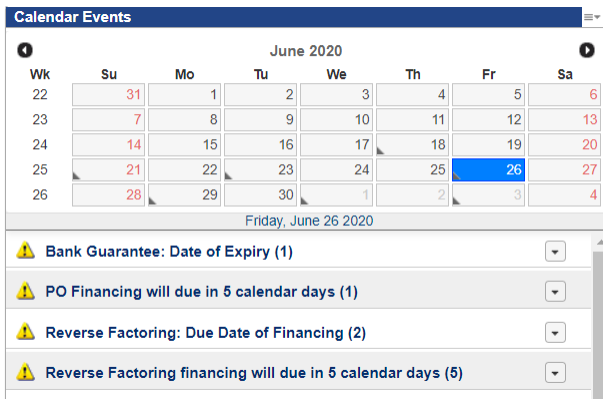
Calendar Events

June 2020

| Wk | Su | Mo | Tu | We | Th | Fr | Sa |
|---|---|---|---|---|---|---|---|
| 22 | 31 | 1 | 2 | 3 | 4 | 5 | 6 |
| 23 | 7 | 8 | 9 | 10 | 11 | 12 | 13 |
| 24 | 14 | 15 | 16 | 17 | 18 | 19 | 20 |
| 25 | 21 | 22 | 23 | 24 | 25 | 26 | 27 |
| 26 | 28 | 29 | 30 | 1 | 2 | 3 | 4 |

Friday, June 26 2020

Bank Guarantee: Date of Expiry (1)

PO Financing will due in 5 calendar days (1)

Reverse Factoring: Due Date of Financing (2)

Reverse Factoring financing will due in 5 calendar days (5)